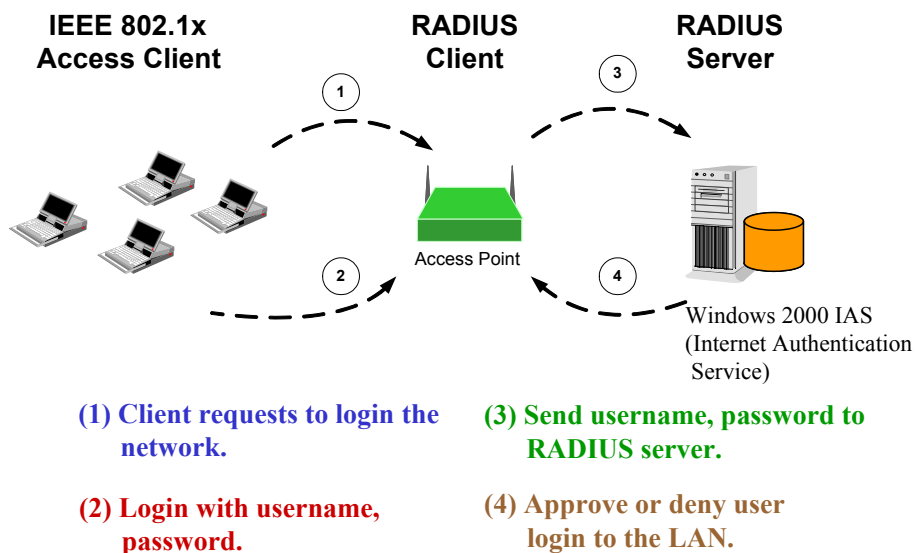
IEEE 802.1x Access Client

RADIUS Client

RADIUS Server

1

3

Access Point

2

4

Windows 2000 IAS (Internet Authentication Service)

(1) Client requests to login the network.

(3) Send username, password to RADIUS server.

(2) Login with username, password.

(4) Approve or deny user login to the LAN.